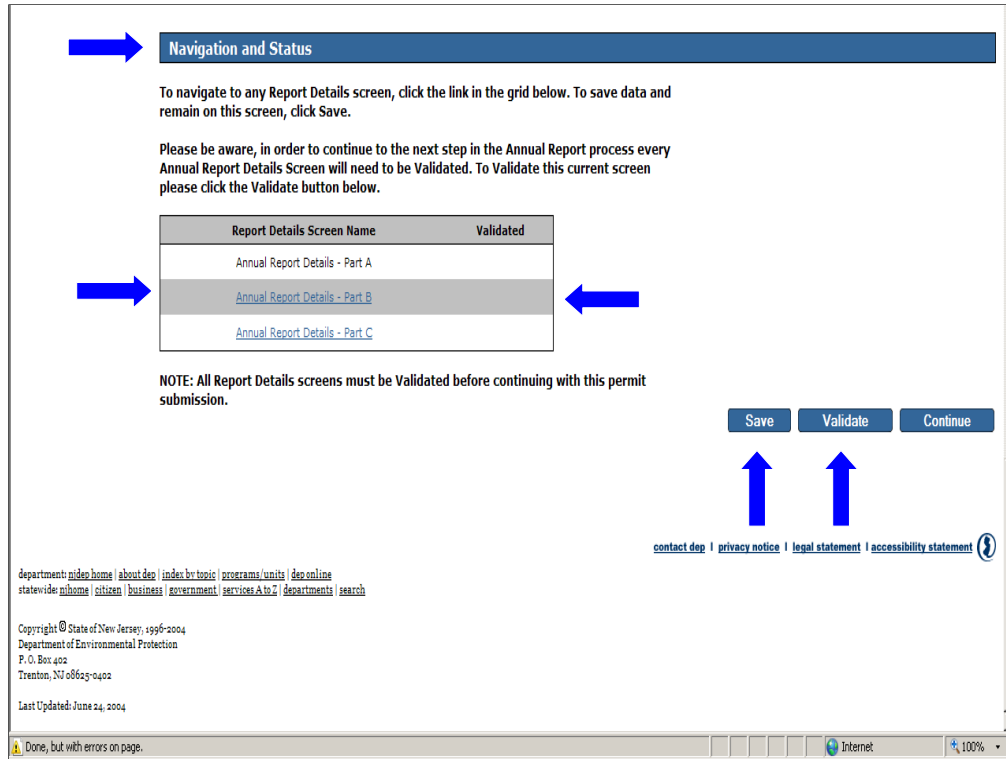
Navigation and Status

To navigate to any Report Details screen, click the link in the grid below. To save data and remain on this screen, click Save.

Please be aware, in order to continue to the next step in the Annual Report process every Annual Report Details Screen will need to be Validated. To Validate this current screen please click the Validate button below.

| Report Details Screen Name | Validated |
|---|---|
| Annual Report Details - Part A | |
| Annual Report Details - Part B | |
| Annual Report Details - Part C | |

NOTE: All Report Details screens must be Validated before continuing with this permit submission.

Save Validate Continue

contact dep | privacy notice | legal statement | accessibility statement

department: njdep home | about dep | index by topic | programs/units | dep online
statewide: njhome | citizen | business | government | services A to Z | departments | search

Copyright © State of New Jersey, 1996-2004
Department of Environmental Protection
P. O. Box 402
Trenton, NJ 08625-0402

Last Updated: June 24, 2004

Done, but with errors on page.
Internet
100%